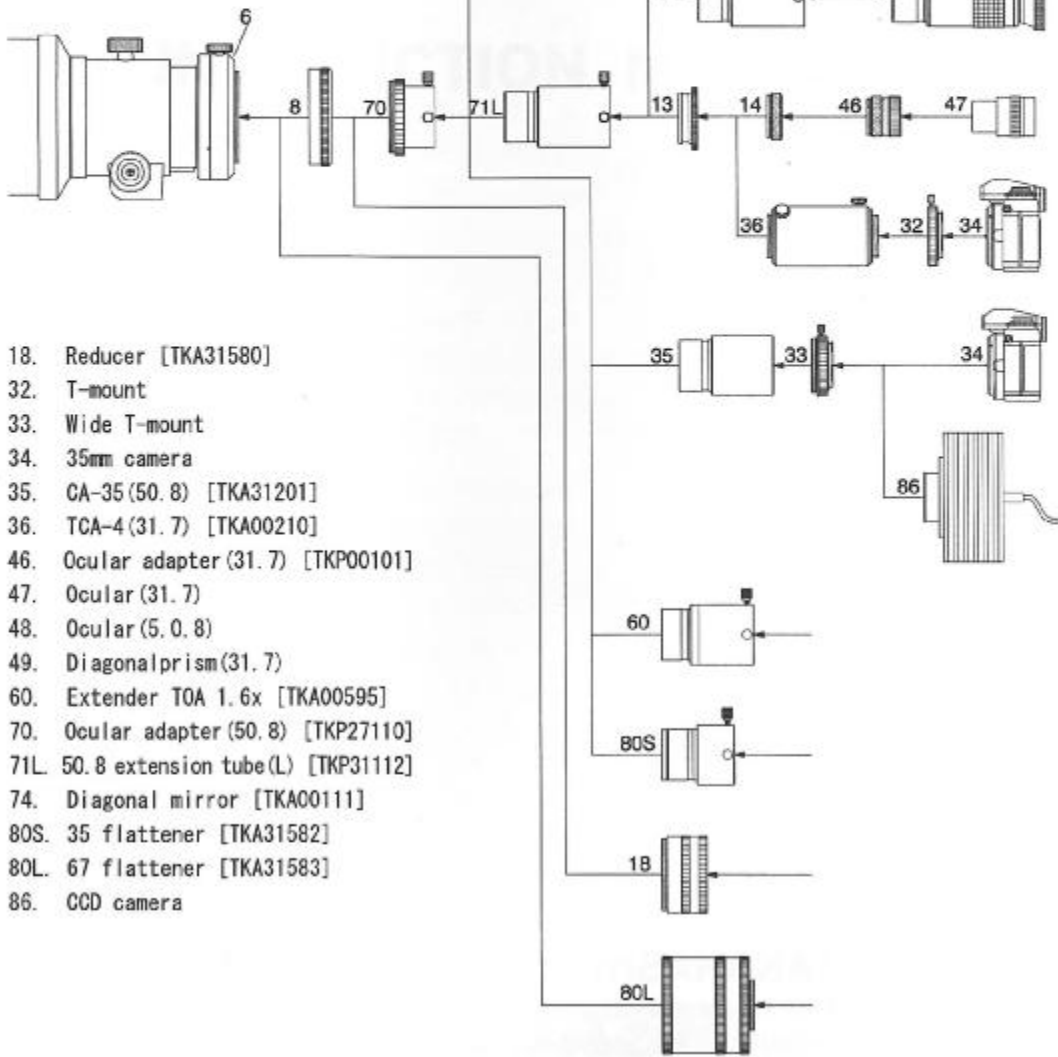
6

8

70

71L

13

14

46

47

36

32

34

35

33

34

86

60

80S

18

80L

18. Reducer [TKA31580]
32. T-mount
33. Wide T-mount
34. 35mm camera
35. CA-35(50.8) [TKA31201]
36. TCA-4(31.7) [TKA00210]
46. Ocular adapter(31.7) [TKP00101]
47. Ocular(31.7)
48. Ocular(5.0.8)
49. Diagonalprism(31.7)
60. Extender TOA 1.6x [TKA00595]
70. Ocular adapter(50.8) [TKP27110]
71L. 50.8 extension tube(L) [TKP31112]
74. Diagonal mirror [TKA00111]
80S. 35 flattener [TKA31582]
80L. 67 flattener [TKA31583]
86. CCD camera